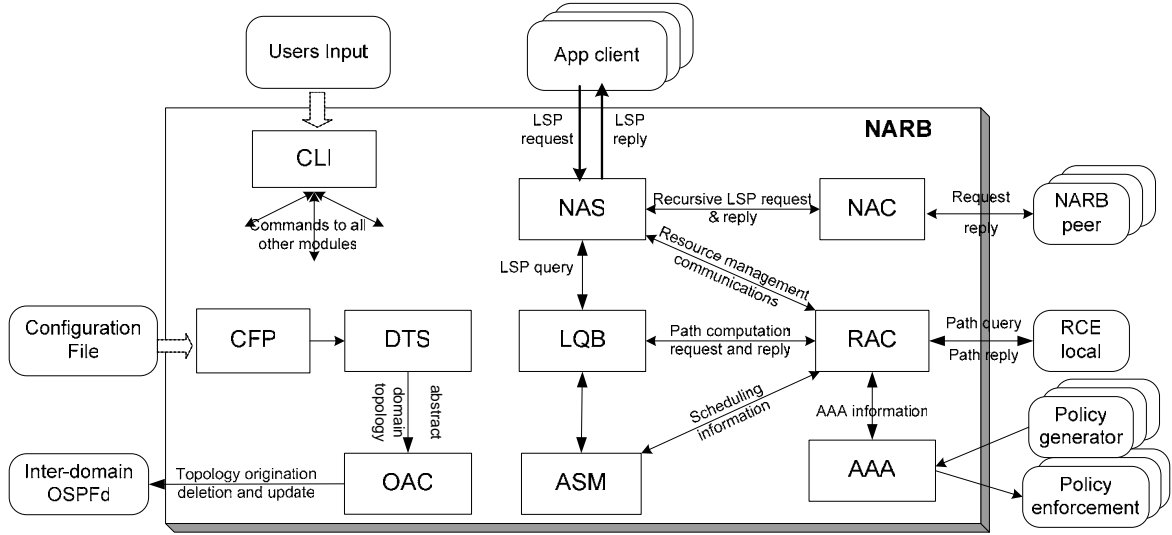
Users Input

App client

LSP request

LSP reply

NARB

CLI

Commands to all other modules

NAS

Recursive LSP request & reply

NAC

Request

reply

NARB peer

LSP query

Resource management communications

Configuration File

CFP

DTS

LQB

Path computation request and reply

RAC

Path query

Path reply

RCE local

abstract domain topology

Scheduling information

AAA information

Policy generator

Inter-domain OSPFd

Topology origination deletion and update

OAC

ASM

AAA

Policy enforcement